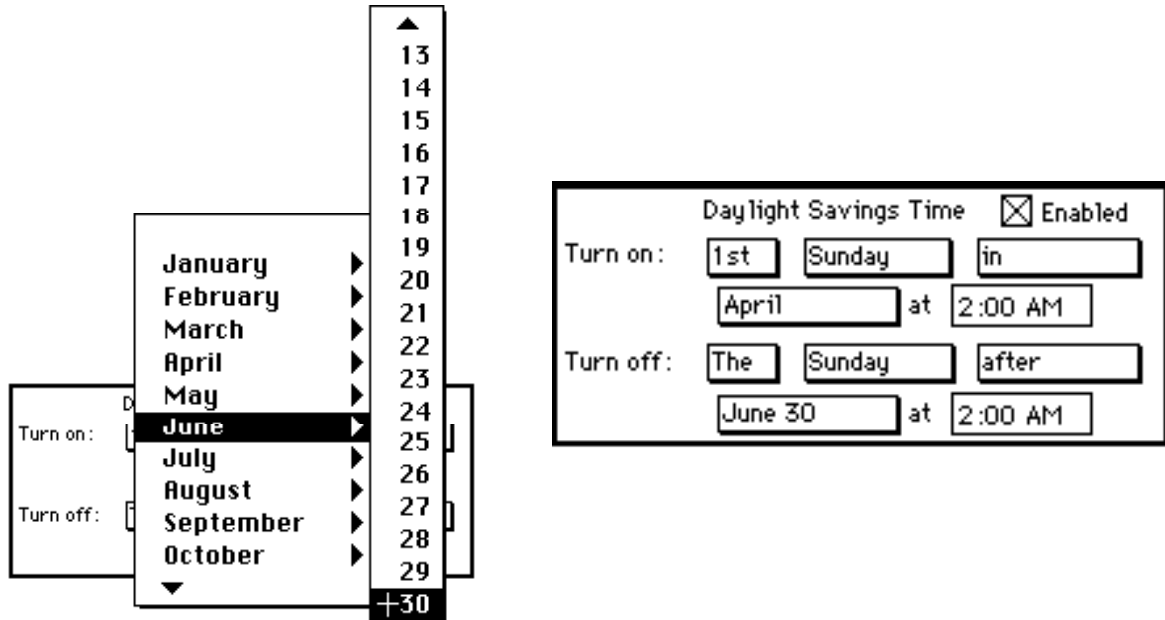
D

Turn on:

Turn off:

January
February
March
April
May
June
July
August
September
October

13
14
15
16
17
18
19
20
21
22
23
24
25
26
27
28
29
+30

Daylight Savings Time ☒ Enabled

Turn on: 1st Sunday in

April at 2:00 AM

Turn off: The Sunday after

June 30 at 2:00 AM